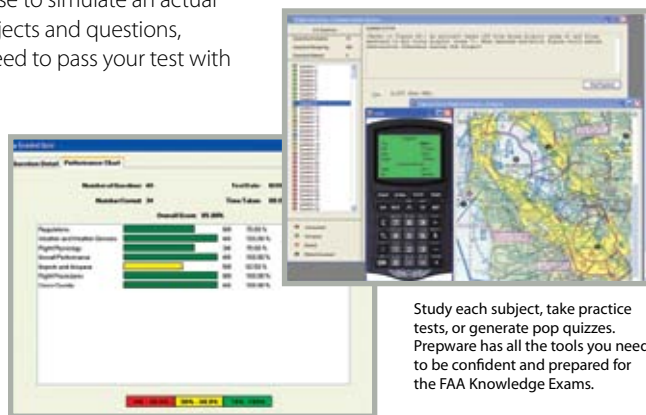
se to simulate an actual
jects and questions,
eed to pass your test with

Question Detail Performance Chart

Number of Questions: 60

Number Correct: 54

Overall Score: 85.00%

Study each subject, take practice tests, or generate pop quizzes. Prepware has all the tools you need to be confident and prepared for the FAA Knowledge Exams.